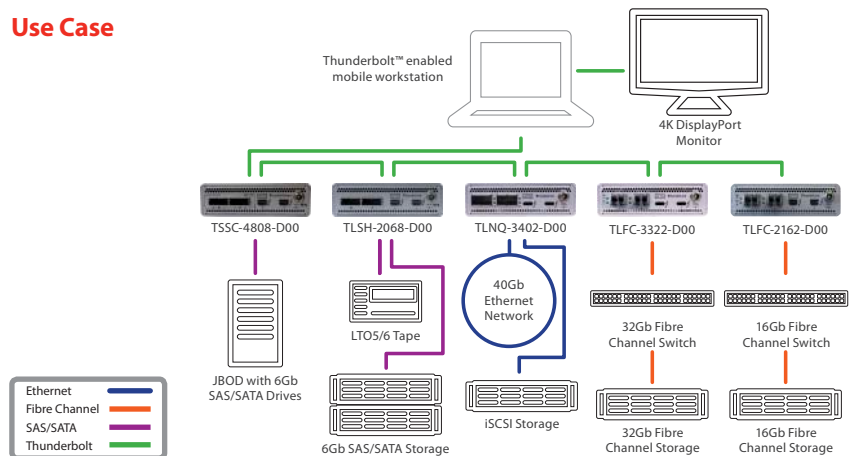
Use Case

Thunderbolt™ enabled mobile workstation

4K DisplayPort Monitor

TSSC-4808-D00

TLSH-2068-D00

TLNQ-3402-D00

TLFC-3322-D00

TLFC-2162-D00

JBOD with 6Gb SAS/SATA Drives

LTO5/6 Tape

6Gb SAS/SATA Storage

40Gb Ethernet Network

iSCSI Storage

32Gb Fibre Channel Switch

32Gb Fibre Channel Storage

16Gb Fibre Channel Switch

16Gb Fibre Channel Storage

Ethernet
Fibre Channel
SAS/SATA
Thunderbolt